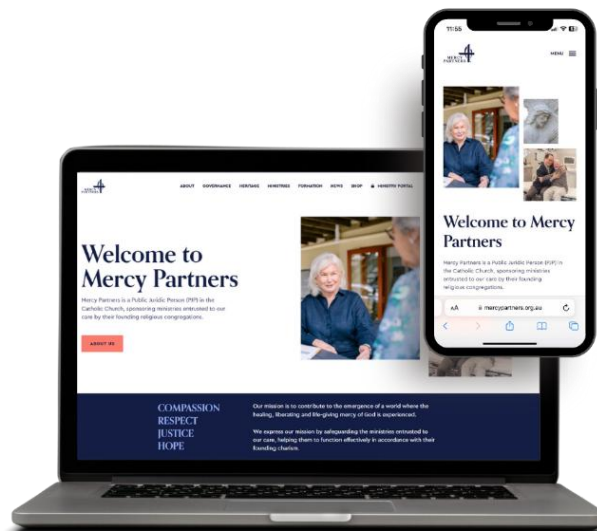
MERCY PARTNERS

ABOUT GOVERNANCE HERITAGE MINISTRIES FORMATION NEWS SHOP MINISTRY PORTAL

Welcome to Mercy Partners

Mercy Partners is a Public Juridic Person (PJP) in the Catholic Church, sponsoring ministries entrusted to our care by their founding religious congregations.

ABOUT US

COMPASSION
RESPECT
JUSTICE
HOPE

Our mission is to contribute to the emergence of a world where the healing, liberating and life-giving mercy of God is experienced.

We express our mission by safeguarding the ministries entrusted to our care, helping them to function effectively in accordance with their founding charism.

11:55

MERCY PARTNERS

MENU

Welcome to Mercy Partners

Mercy Partners is a Public Juridic Person (PJP) in the Catholic Church, sponsoring ministries entrusted to our care by their founding religious congregations.

AA mercypartners.org.au